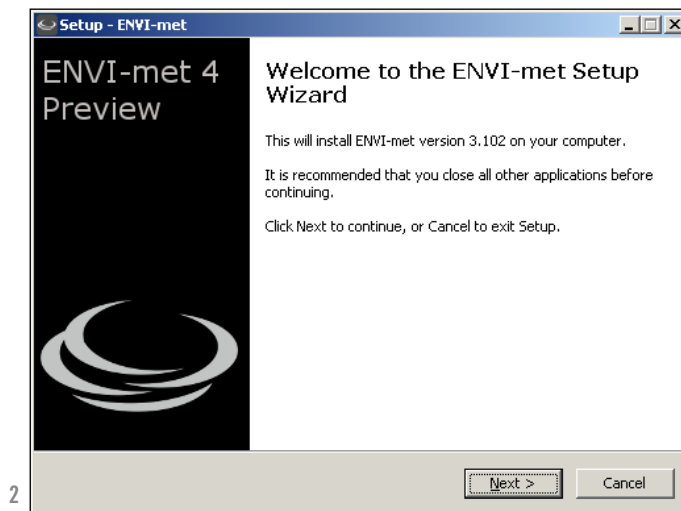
Setup - ENVI-met

ENVI-met 4 Preview

Welcome to the ENVI-met Setup Wizard

This will install ENVI-met version 3.102 on your computer.

It is recommended that you close all other applications before continuing.

Click Next to continue, or Cancel to exit Setup.

Next >

Cancel

2